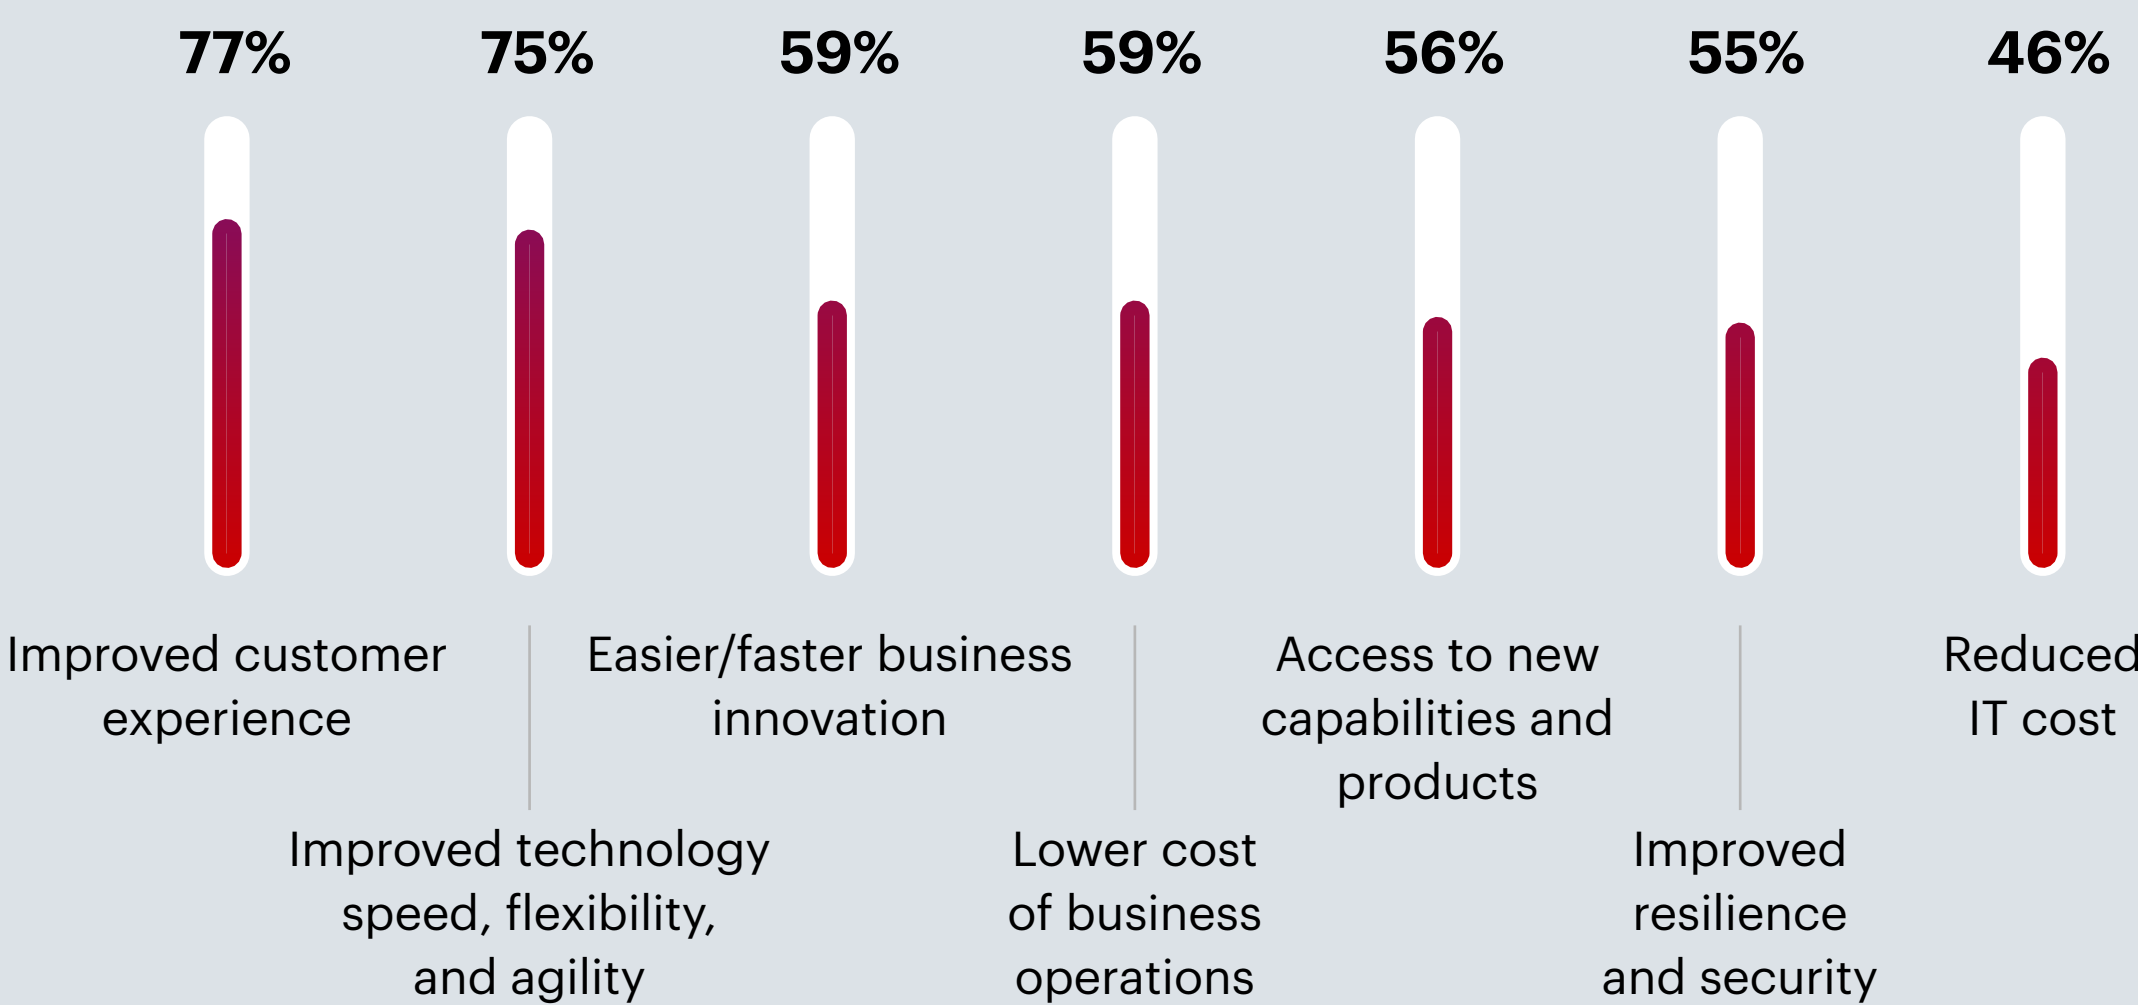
77%

75%

59%

59%

56%

55%

46%

Improved customer experience

Easier/faster business innovation

Access to new capabilities and products

Reduced IT cost

Improved technology speed, flexibility, and agility

Lower cost of business operations

Improved resilience and security